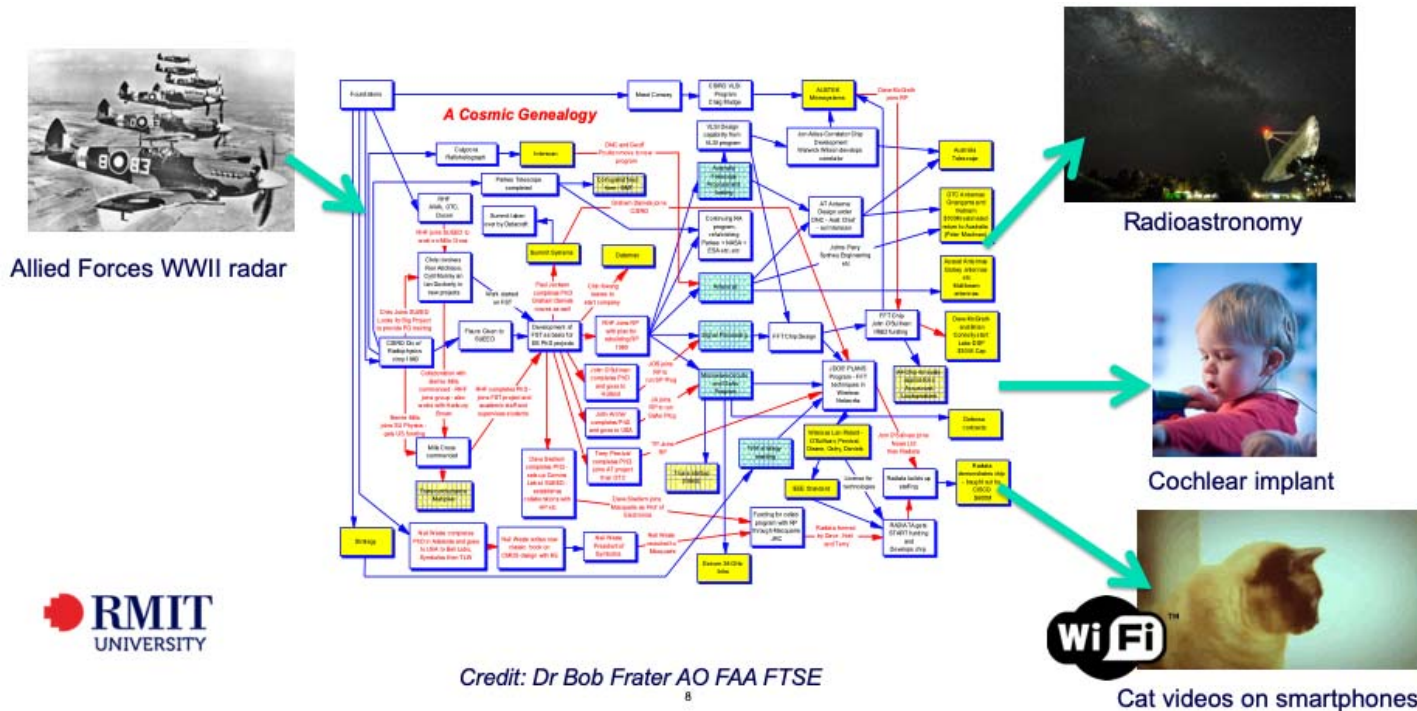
Allied Forces WWII radar

A Cosmic Genealogy

Foundations

Culgoora Radioheliograph

Interscan

Parkes Telescope completed

RHF AWA, GTC, Decon

CSIRO Div of Radiophysics

Development of FFT as basis for 8th PhD projects

FFT Chip Design

Fourier Transform Chip

VLSI Design

Australia Telescope

AT Antenna Design

Wireless LAN Project

Radiata demonstrates chip

Endaqs

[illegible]

Radioastronomy

Cochlear implant

Cat videos on smartphones

Wi Fi

RMIT UNIVERSITY

Credit: Dr Bob Frater AO FAA FTSE

8